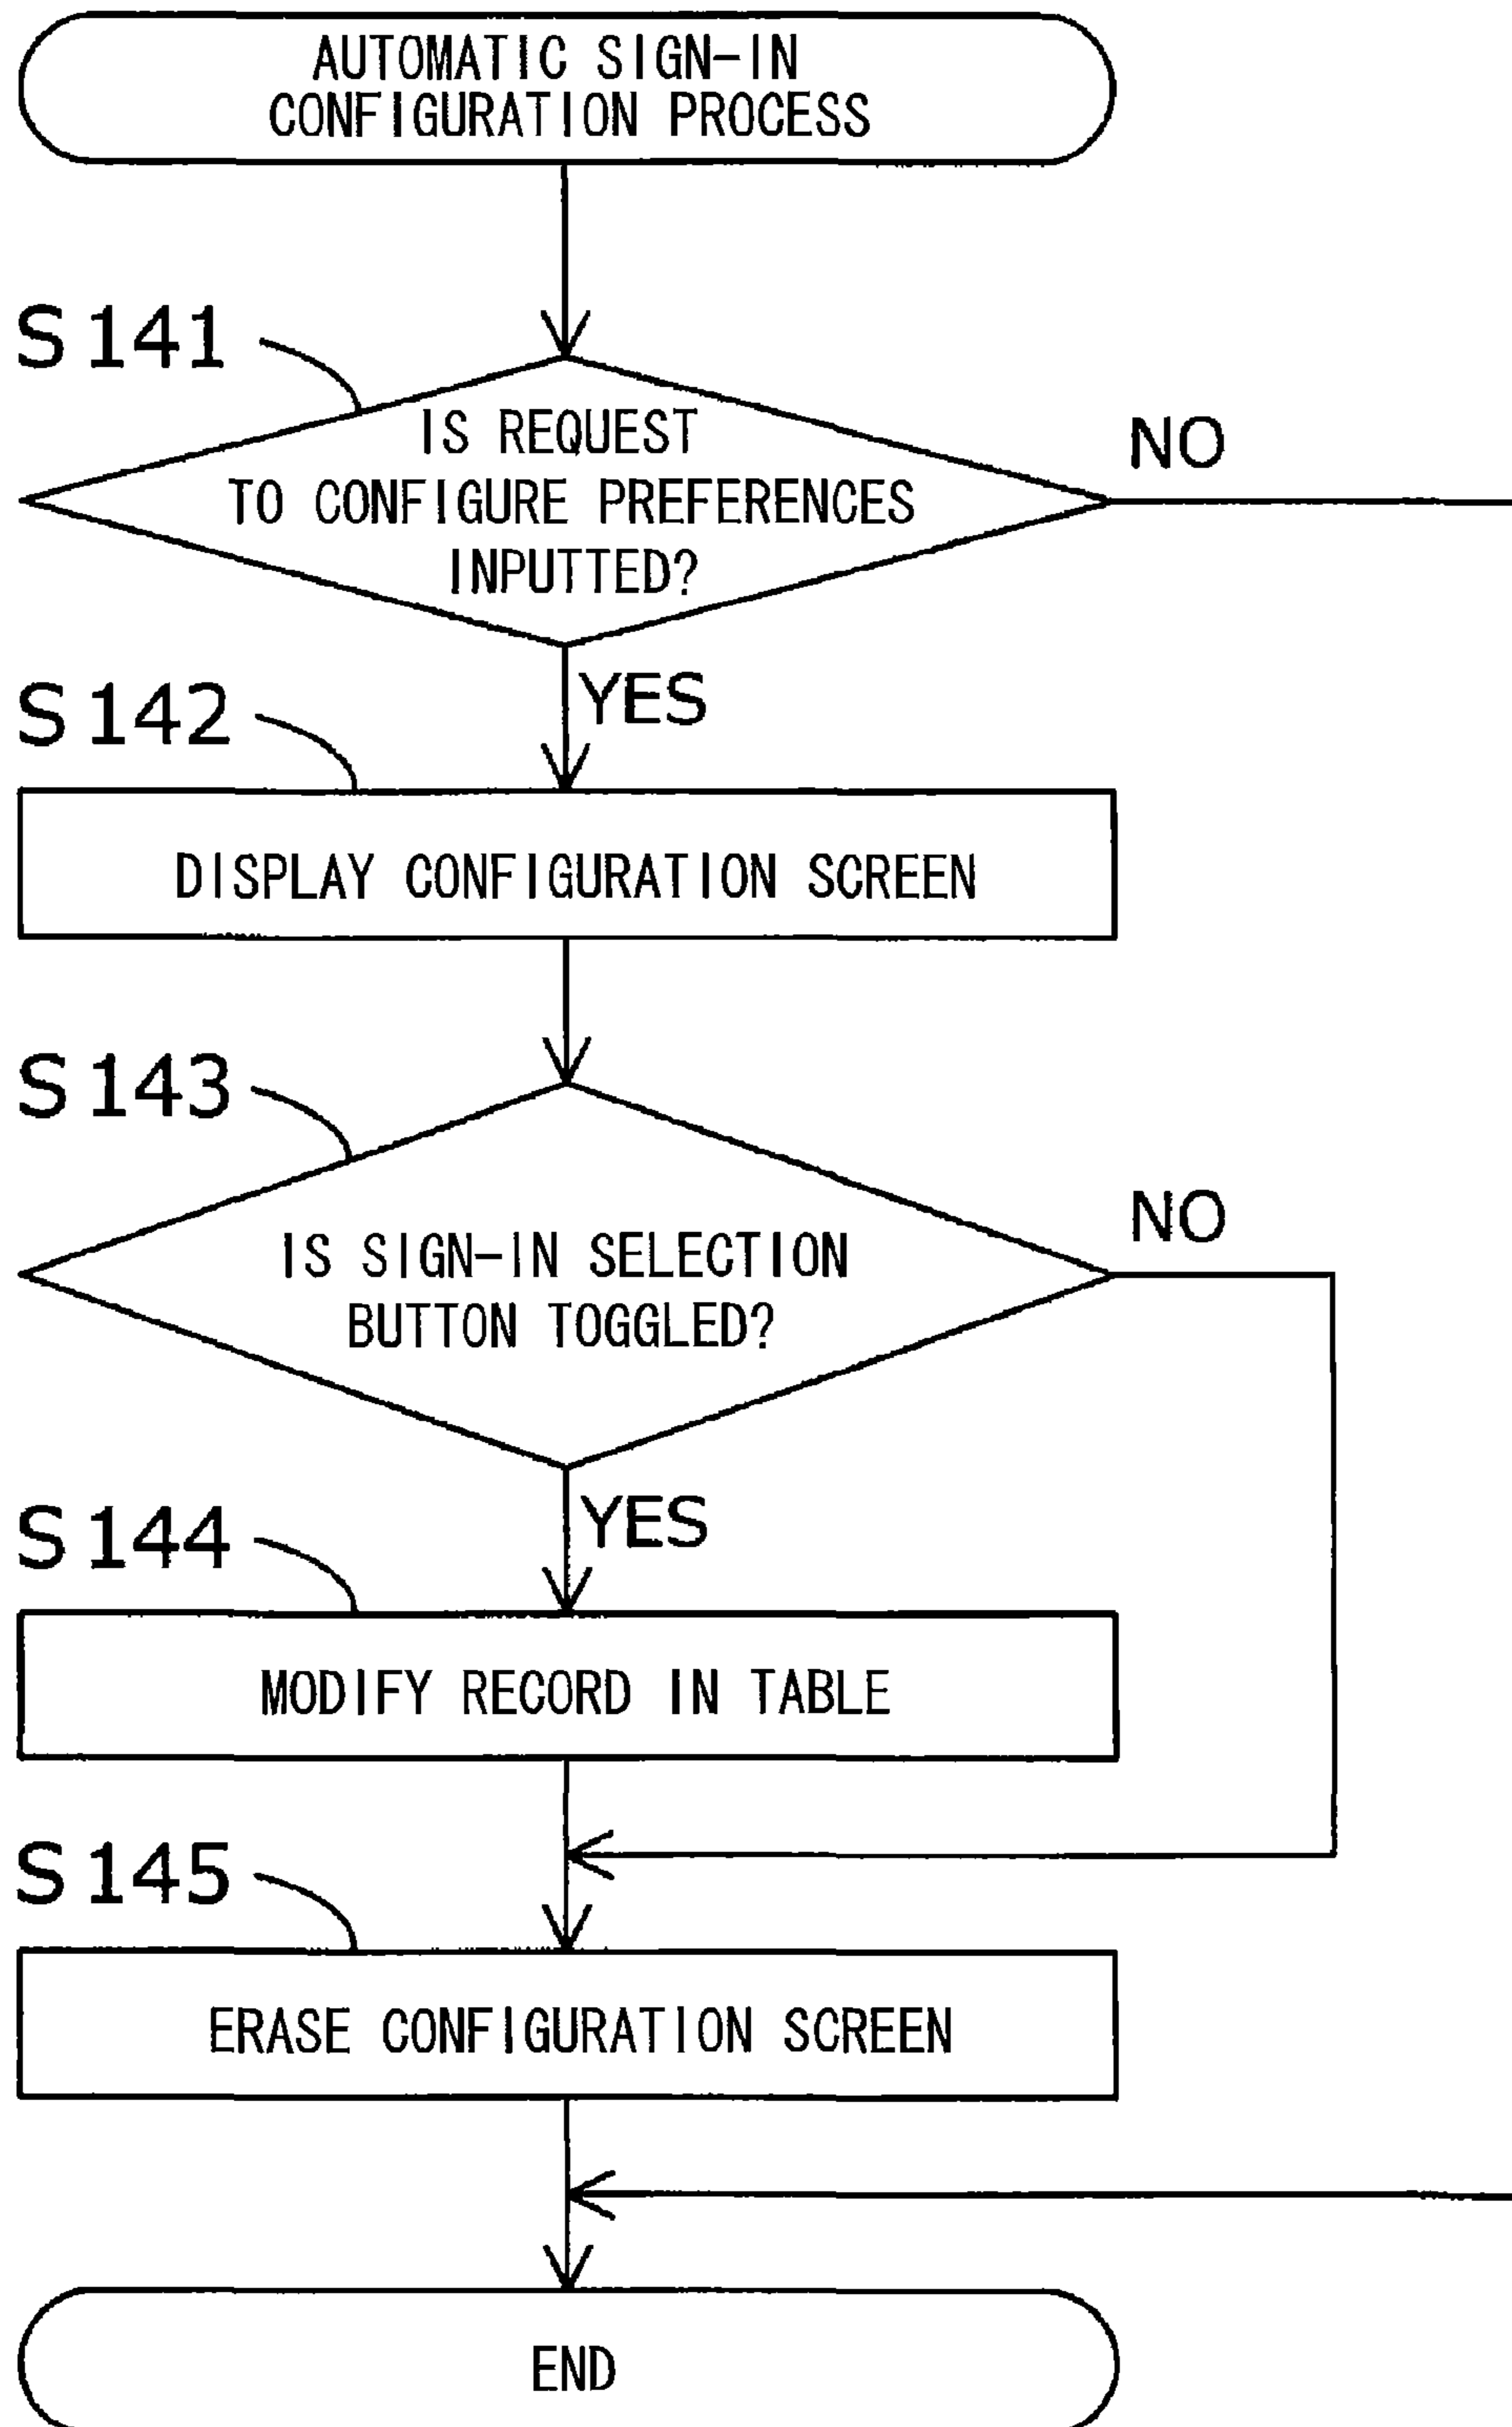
AUTOMATIC SIGN-IN CONFIGURATION PROCESS

S141

IS REQUEST TO CONFIGURE PREFERENCES INPUTTED?

NO

YES

S142

DISPLAY CONFIGURATION SCREEN

S143

IS SIGN-IN SELECTION BUTTON TOGGLED?

NO

YES

S144

MODIFY RECORD IN TABLE

S145

ERASE CONFIGURATION SCREEN

END